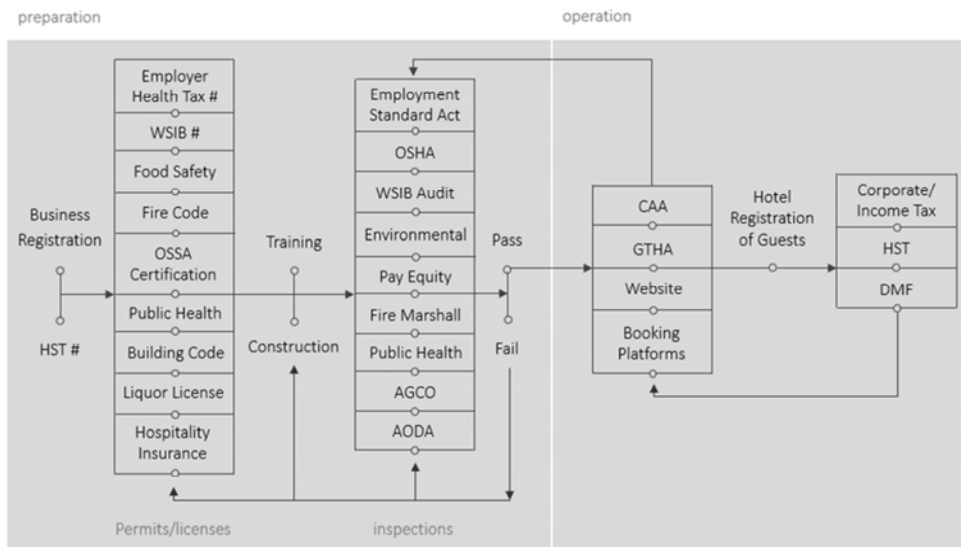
preparation

operation

Business Registration

HST #

Employer Health Tax #

WSIB #

Food Safety

Fire Code

OSSA Certification

Public Health

Building Code

Liquor License

Hospitality Insurance

Training

Construction

Employment Standard Act

OSHA

WSIB Audit

Environmental

Pay Equity

Fire Marshall

Public Health

AGCO

AODA

Pass

Fail

CAA

GTHA

Website

Booking Platforms

Hotel Registration of Guests

Corporate/ Income Tax

HST

DMF

Permits/licenses

inspections